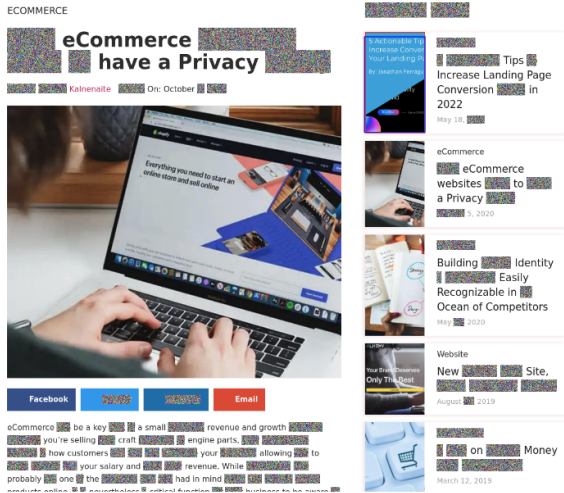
ECOMMERCE

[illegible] eCommerce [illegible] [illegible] have a Privacy

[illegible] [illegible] Kalnenaite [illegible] On: October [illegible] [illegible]

Everything you need to start an online store and sell online

Facebook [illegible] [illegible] Email

eCommerce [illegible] be a key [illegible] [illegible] a small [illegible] revenue and growth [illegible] you're selling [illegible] craft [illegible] engine parts, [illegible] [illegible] how customers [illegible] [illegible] your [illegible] allowing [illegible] to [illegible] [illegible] your salary and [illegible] revenue. While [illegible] probably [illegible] one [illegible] the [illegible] had in mind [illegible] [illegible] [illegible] nevertheless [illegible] critical function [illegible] business to be aware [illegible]

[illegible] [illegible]

5 Actionable Tips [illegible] Increase Conver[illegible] Your Landing Page
By: Jonathan Ferrag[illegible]

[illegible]
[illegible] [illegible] Tips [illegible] Increase Landing Page Conversion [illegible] in 2022
May 18, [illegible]

eCommerce
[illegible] eCommerce websites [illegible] to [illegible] a Privacy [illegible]
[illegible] 5, 2020

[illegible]
Building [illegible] Identity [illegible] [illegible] Easily Recognizable in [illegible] Ocean of Competitors
May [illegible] 2020

Your Brand Deserves Only The Best

Website
New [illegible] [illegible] Site, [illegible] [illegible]
August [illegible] 2019

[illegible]
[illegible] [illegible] on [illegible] Money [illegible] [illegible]
March 12, 2019